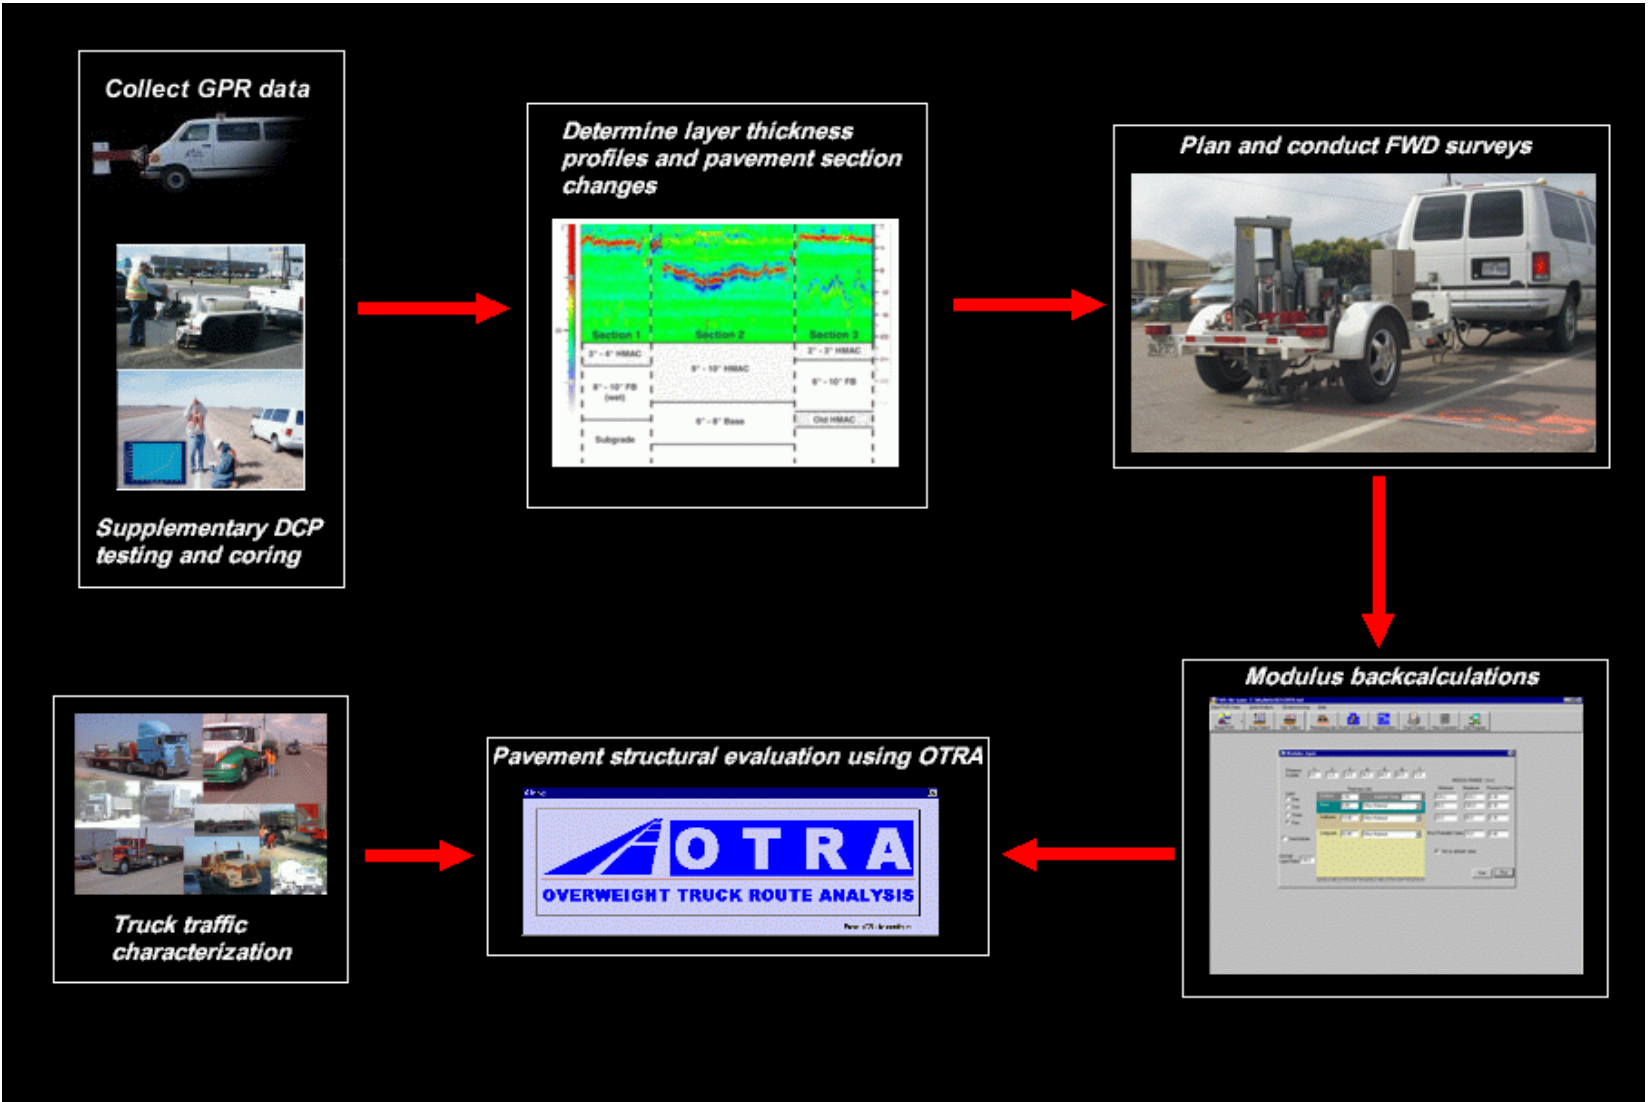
Collect GPR data

Supplementary DCP testing and coring

Determine layer thickness profiles and pavement section changes

Section 1

Section 2

Section 3

2" - 4" HMAC

6" - 10" FB (wet)

Subgrade

9" - 10" HMAC

6" - 8" Base

2" - 3" HMAC

6" - 10" FB

Old HMAC

Plan and conduct FWD surveys

Modulus backcalculations

Pavement structural evaluation using OTRA

OTRA

OVERWEIGHT TRUCK ROUTE ANALYSIS

Truck traffic characterization